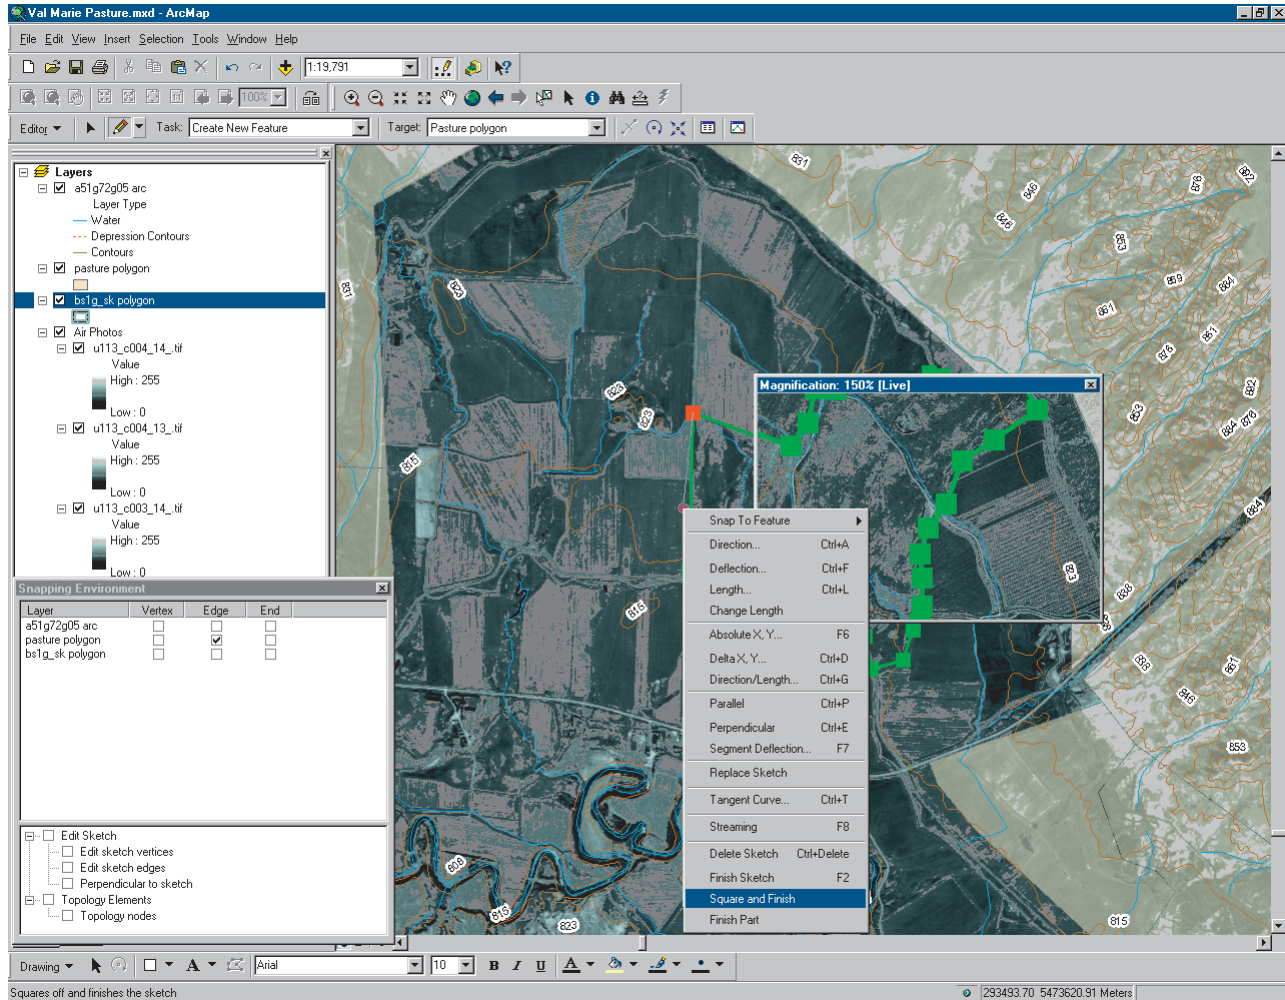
Val Marie Pasture.mxd - ArcMap

File Edit View Insert Selection Tools Window Help

1:19,791

100%

Editor ▾ Task: Create New Feature Target: Pasture polygon

Layers
a51g72g05 arc
Layer Type
Water
Depression Contours
Contours
pasture polygon
bs1g_sk polygon
Air Photos
u113_c004_14_.tif
Value
High : 255
Low : 0
u113_c004_13_.tif
Value
High : 255
Low : 0
u113_c003_14_.tif
Value
High : 255
Low : 0

Snapping Environment

| Layer | Vertex | Edge | End |
|---|---|---|---|
| a51g72g05 arc | ☐ | ☐ | ☐ |
| pasture polygon | ☐ | ☑ | ☐ |
| bs1g_sk polygon | ☐ | ☐ | ☐ |

Edit Sketch
Edit sketch vertices
Edit sketch edges
Perpendicular to sketch
Topology Elements
Topology nodes

Magnification: 150% [Live]

Snap To Feature
Direction... Ctrl+A
Deflection... Ctrl+F
Length... Ctrl+L
Change Length
Absolute X, Y... F6
Delta X, Y... Ctrl+D
Direction/Length... Ctrl+G
Parallel Ctrl+P
Perpendicular Ctrl+E
Segment Deflection... F7
Replace Sketch
Tangent Curve... Ctrl+T
Streaming F8
Delete Sketch Ctrl+Delete
Finish Sketch F2
Square and Finish
Finish Part

831 846 848 853 859 864 861 870 851 876 852 853 874 878 884 862 823 815 829 823 815 815 868 830 851 845 853 808 815 823 815 833 838

Drawing ▾ A Arial 10 B I U

Squares off and finishes the sketch
293493.70 5473620.91 Meters